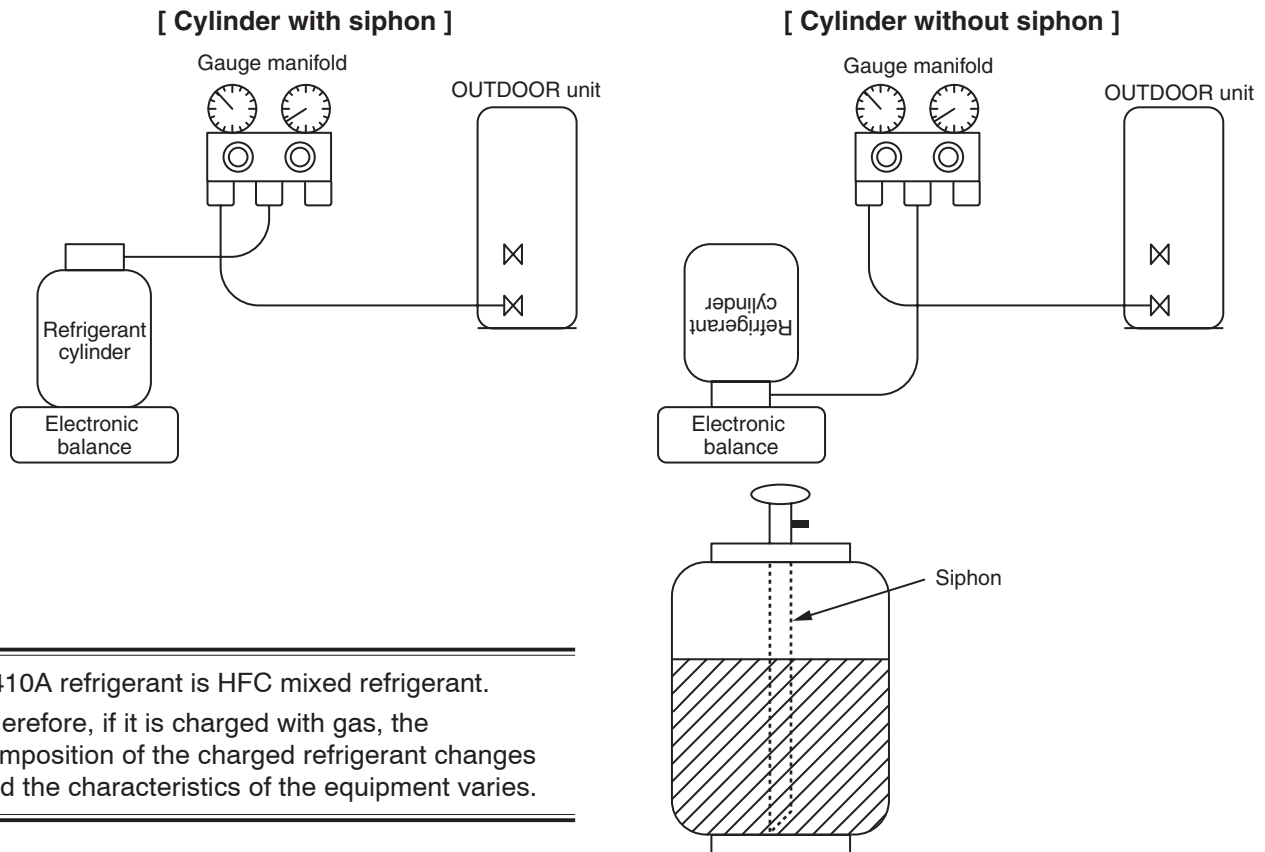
[ Cylinder with siphon ]

Gauge manifold

OUTDOOR unit

Refrigerant cylinder

Electronic balance

[ Cylinder without siphon ]

Gauge manifold

OUTDOOR unit

Refrigerant cylinder

Electronic balance

Siphon

410A refrigerant is HFC mixed refrigerant.
erefore, if it is charged with gas, the mposition of the charged refrigerant changes d the characteristics of the equipment varies.